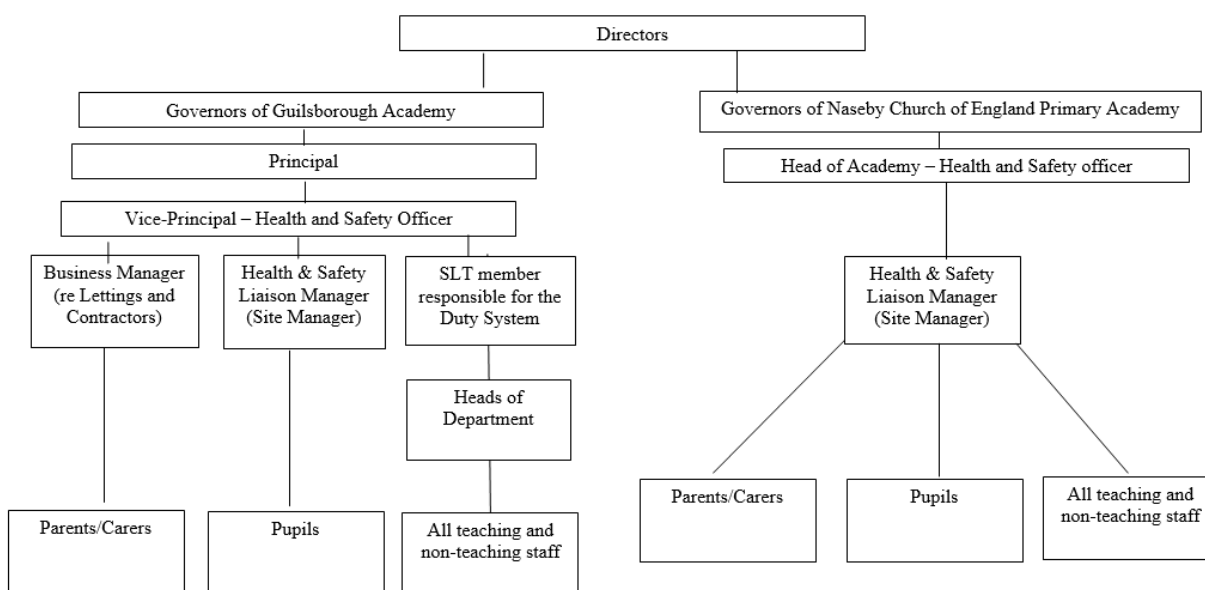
Directors

Governors of Guilsborough Academy

Principal

Vice-Principal – Health and Safety Officer

Business Manager (re Lettings and Contractors)

Health & Safety Liaison Manager (Site Manager)

SLT member responsible for the Duty System

Heads of Department

Parents/Carers

Pupils

All teaching and non-teaching staff

Governors of Naseby Church of England Primary Academy

Head of Academy – Health and Safety officer

Health & Safety Liaison Manager (Site Manager)

Parents/Carers

Pupils

All teaching and non-teaching staff